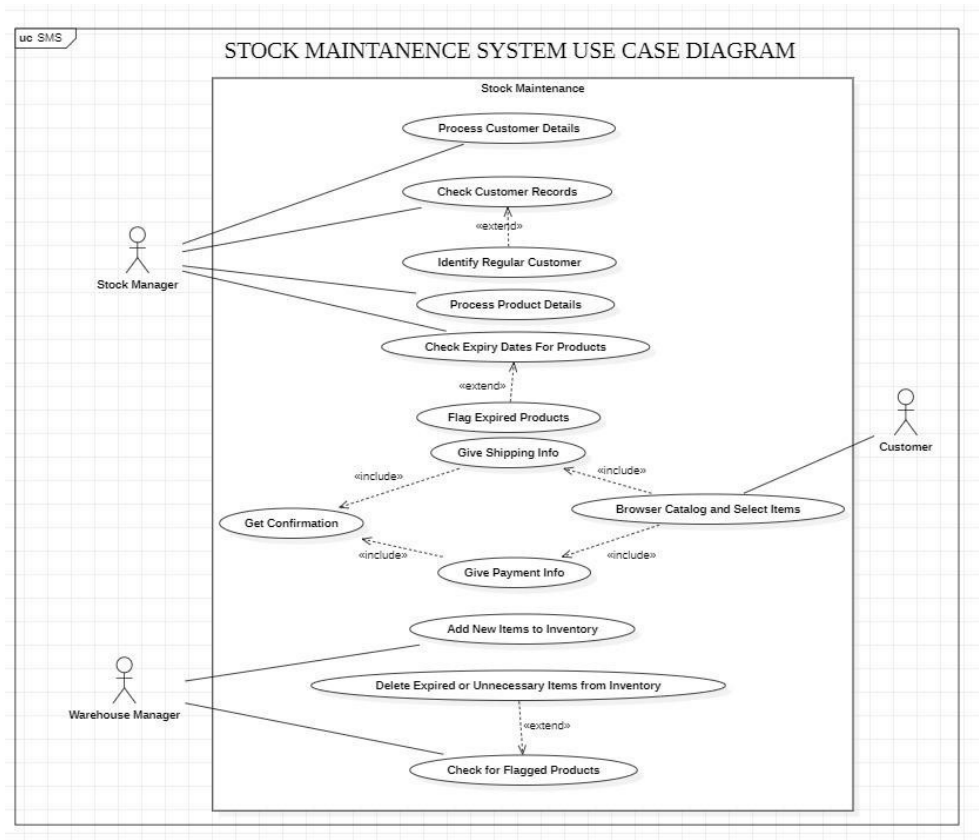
uc SMS

STOCK MAINTANENCE SYSTEM USE CASE DIAGRAM

Stock Maintenance

Process Customer Details

Check Customer Records

«extend»

Identify Regular Customer

Stock Manager

Process Product Details

Check Expiry Dates For Products

«extend»

Flag Expired Products

Give Shipping Info

Customer

«include»

«include»

Get Confirmation

Browser Catalog and Select Items

«include»

«include»

Give Payment Info

Add New Items to Inventory

Delete Expired or Unnecessary Items from Inventory

Warehouse Manager

«extend»

Check for Flagged Products